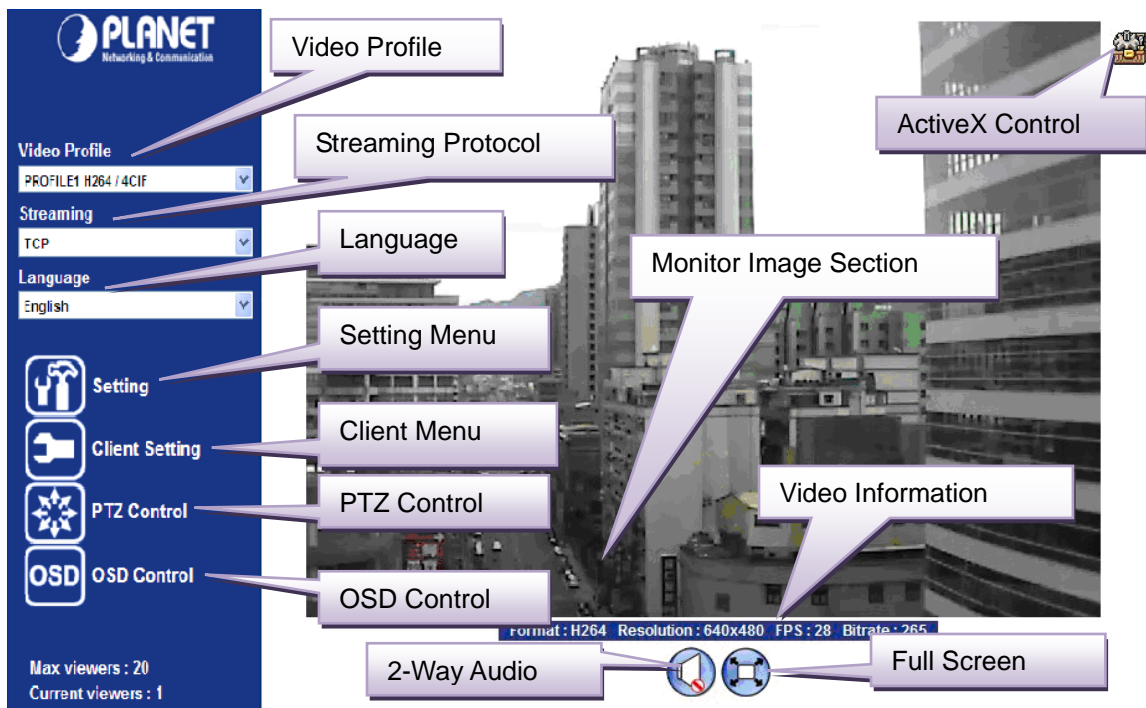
PLANET
Networking & Communication

Video Profile
PROFILE1 H264 / 4CIF
Streaming
TCP
Language
English

Setting
Client Setting
PTZ Control
OSD
OSD Control

Max viewers : 20
Current viewers : 1

Video Profile
Streaming Protocol
Language
Setting Menu
Client Menu
PTZ Control
OSD Control
Monitor Image Section
Video Information
ActiveX Control
2-Way Audio
Full Screen

Format : H264 Resolution : 640x480 FPS : 28 Bitrate : 265